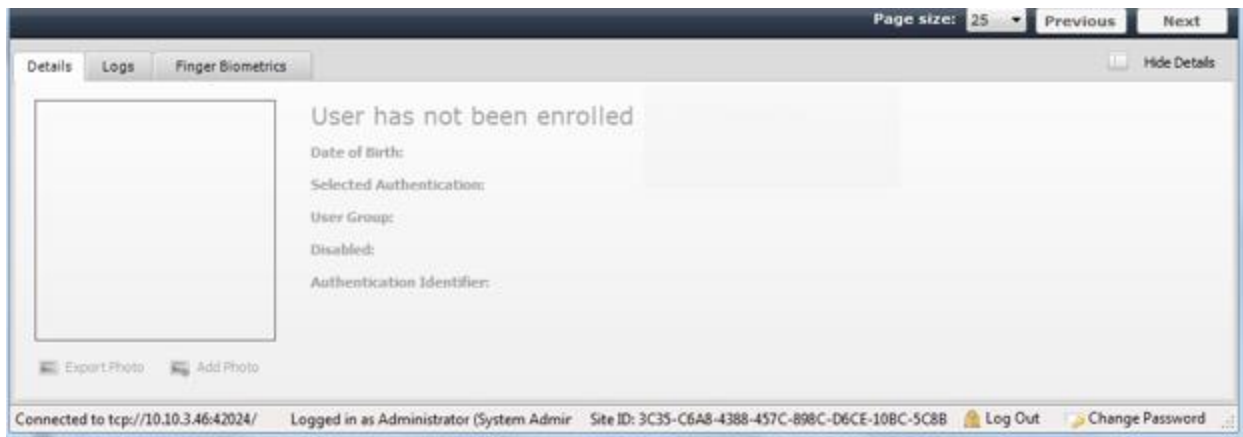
Page size: 25 Previous Next

Details Logs Finger Biometrics

Hide Details

User has not been enrolled

Date of Birth:

Selected Authentication:

User Group:

Disabled:

Authentication Identifier:

Export Photo Add Photo

Connected to tcp://10.10.3.46:42024/ Logged in as Administrator (System Admir Site ID: 3C35-C6A8-4388-457C-898C-D6CE-10BC-5C8B Log Out Change Password